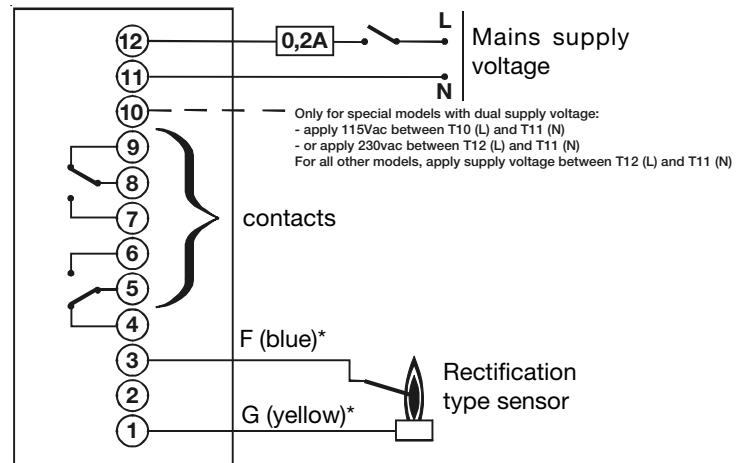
12
11
10
9
8
7
6
5
4
3
2
1

0,2A

L

N

Mains supply voltage

Only for special models with dual supply voltage:
- apply 115Vac between T10 (L) and T11 (N)
- or apply 230vac between T12 (L) and T11 (N)
For all other models, apply supply voltage between T12 (L) and T11 (N)

contacts

F (blue)*

G (yellow)*

Rectification type sensor